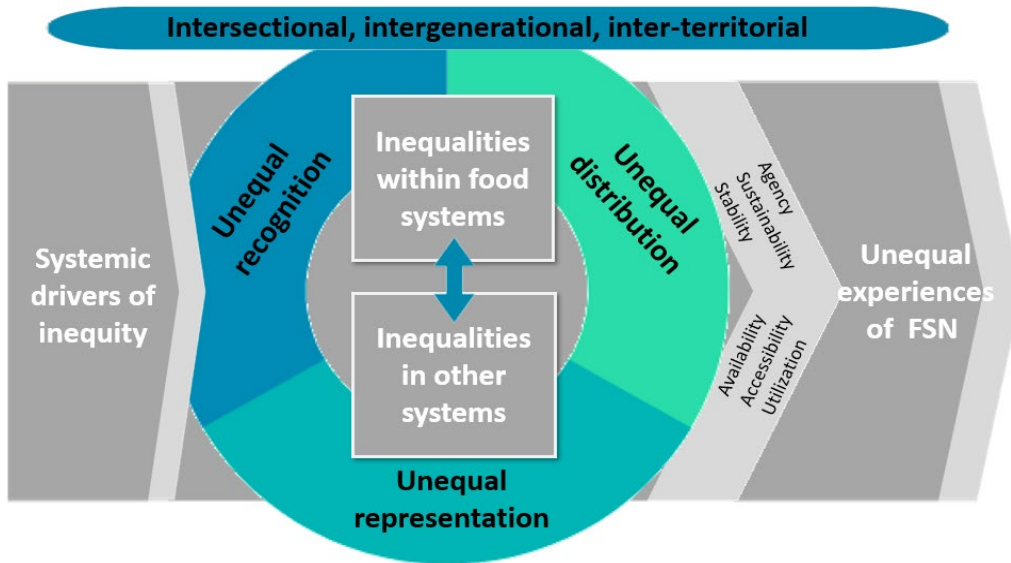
Intersectional, intergenerational, inter-territorial

Systemic drivers of inequity

Unequal recognition

Inequalities within food systems

Inequalities in other systems

Unequal distribution

Unequal representation

Agency
Sustainability
Stability

Availability
Accessibility
Utilization

Unequal experiences of FSN